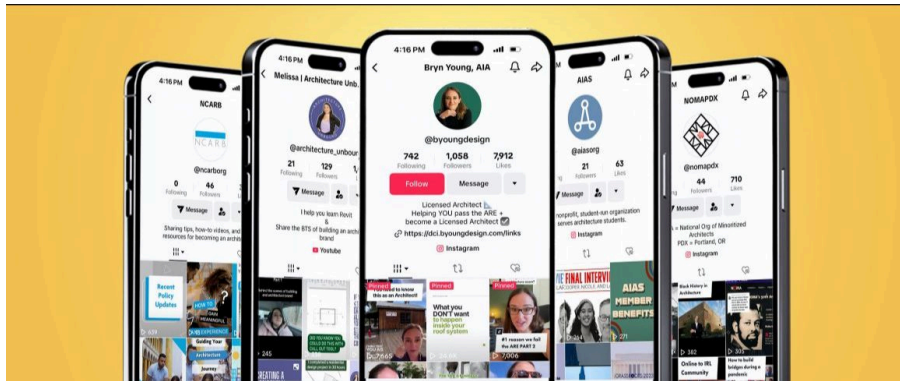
4:16 PM
NCARB
NCARB
@ncarborg
0 Following
46 Followers
Message
Sharing tips, how-to videos, and resources for becoming an archit
Recent Policy Updates
HOW TO
Guiding Your Architecture Journey

4:16 PM
Melissa | Architecture Unb...
@architecture_unbour
21 Following
129 Followers
Message
I help you learn Revit & Share the BTS of building an archit brand
Youtube
245
CREATING A

4:16 PM
Bryn Young, AIA
@byoungdesign
742 Following
1,058 Followers
7,912 Likes
Follow
Message
Licensed Architect
Helping YOU pass the ARE + become a Licensed Architect
https://dci.byoungdesign.com/links
Instagram
Pinned
this as an Architect!
Pinned
What you DON'T want to happen inside your roof system
#1 reason we fail the ARE PART 2
7,006

4:16 PM
AIAS
@aiasorg
21
63 Likes
Message
nonprofit, student-run organization serves architecture students.
Instagram
FINAL INTERVI
AIAS MEMBER BENEFITS

4:16 PM
NOMAPDX
@nomapdx
64 Followers
710 Likes
Message
= National Org of Minoritized Architects
PDX = Portland, OR
Instagram
Black History in Architecture
Online to IRL Community
How to build bridges during a pandemic